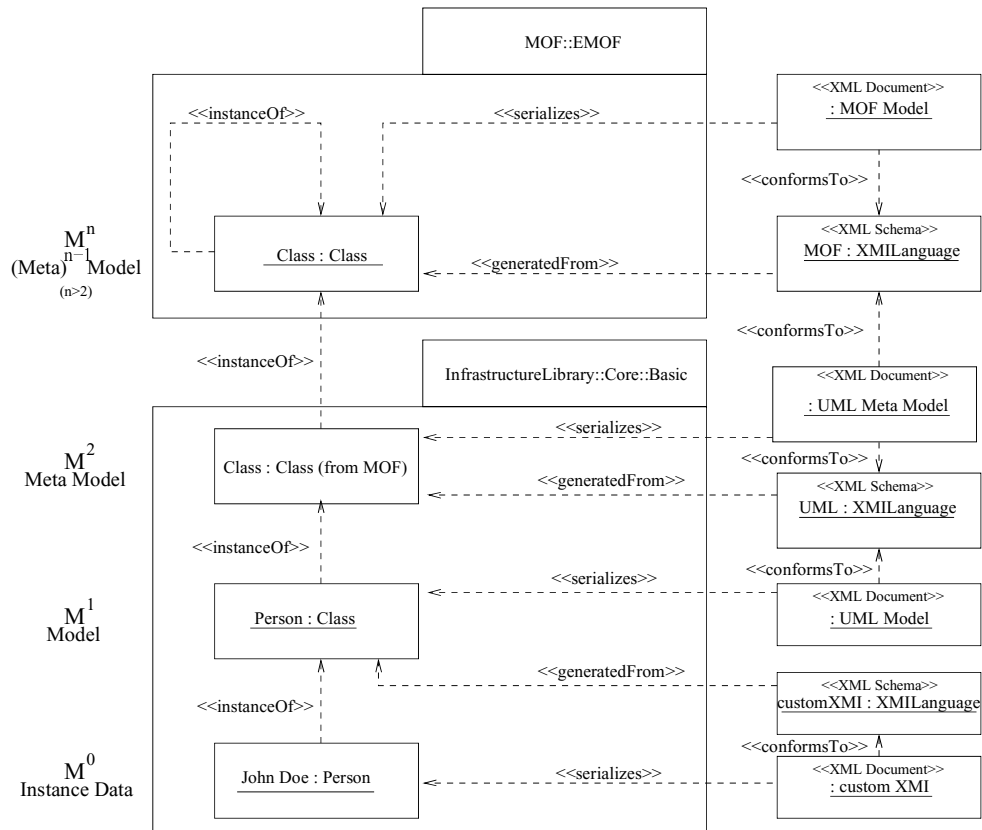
MOF::EMOF

<<instanceOf>>

<<serializes>>

<<XML Document>>
: MOF Model

<<conformsTo>>

$M^n$
$(Meta)^{n-1}$ Model
(n>2)

Class : Class

<<generatedFrom>>

<<XML Schema>>
MOF : XMILanguage

<<conformsTo>>

<<instanceOf>>

InfrastructureLibrary::Core::Basic

<<XML Document>>
: UML Meta Model

<<serializes>>

$M^2$
Meta Model

Class : Class (from MOF)

<<conformsTo>>

<<generatedFrom>>

<<XML Schema>>
UML : XMILanguage

<<instanceOf>>

<<serializes>>

<<conformsTo>>

$M^1$
Model

Person : Class

<<XML Document>>
: UML Model

<<generatedFrom>>

<<XML Schema>>
customXMI : XMILanguage

<<instanceOf>>

<<conformsTo>>

$M^0$
Instance Data

John Doe : Person

<<serializes>>

<<XML Document>>
: custom XMI